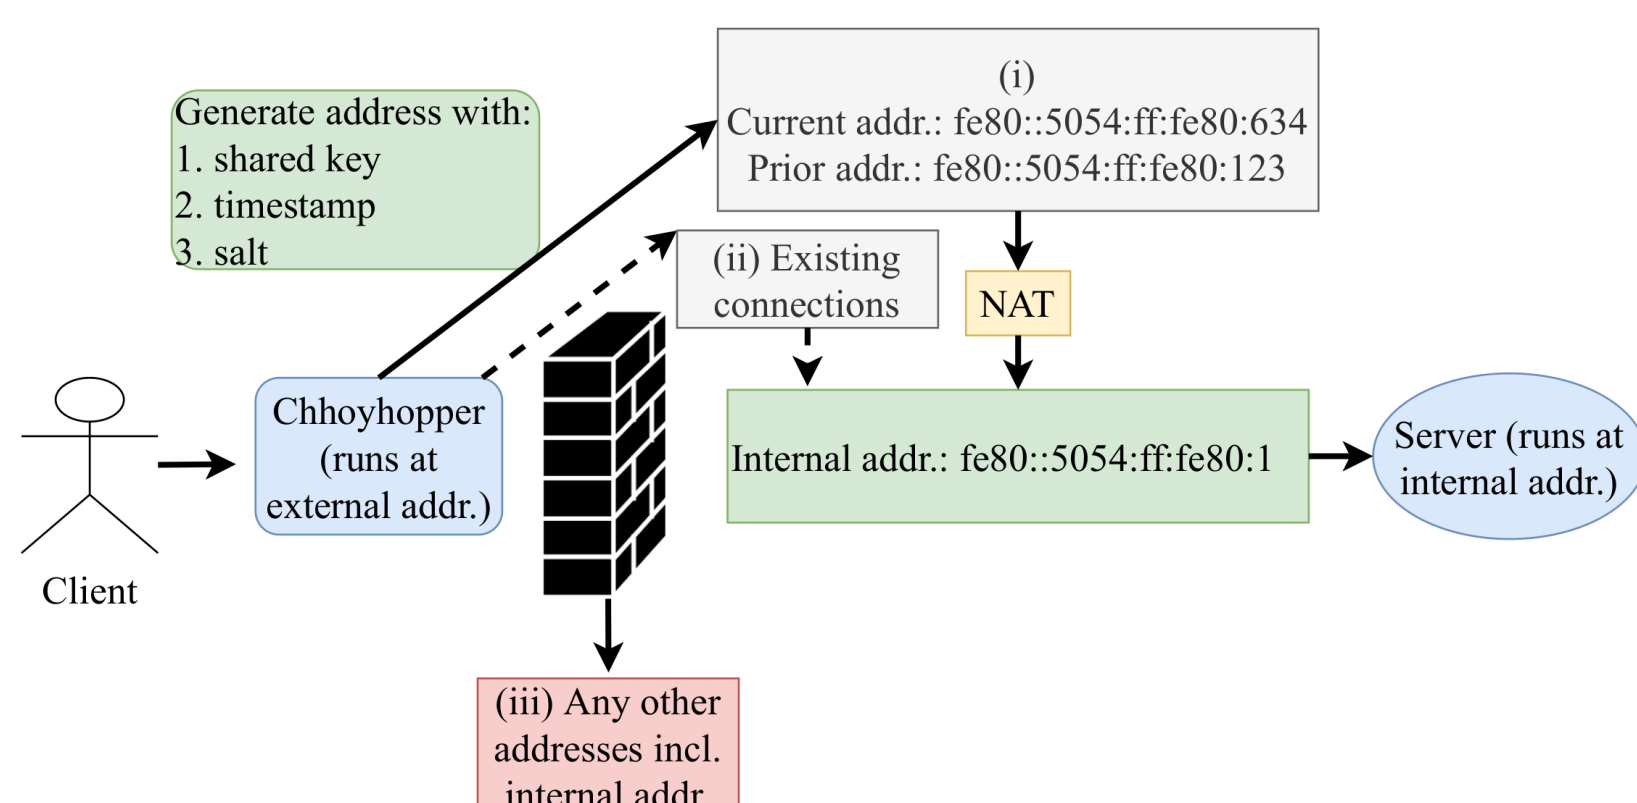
Generate address with:
1. shared key
2. timestamp
3. salt

(i)
Current addr.: fe80::5054:ff:fe80:634
Prior addr.: fe80::5054:ff:fe80:123

(ii) Existing connections

NAT

Client

Chhoyhopper (runs at external addr.)

Internal addr.: fe80::5054:ff:fe80:1

Server (runs at internal addr.)

(iii) Any other addresses incl. internal addr.